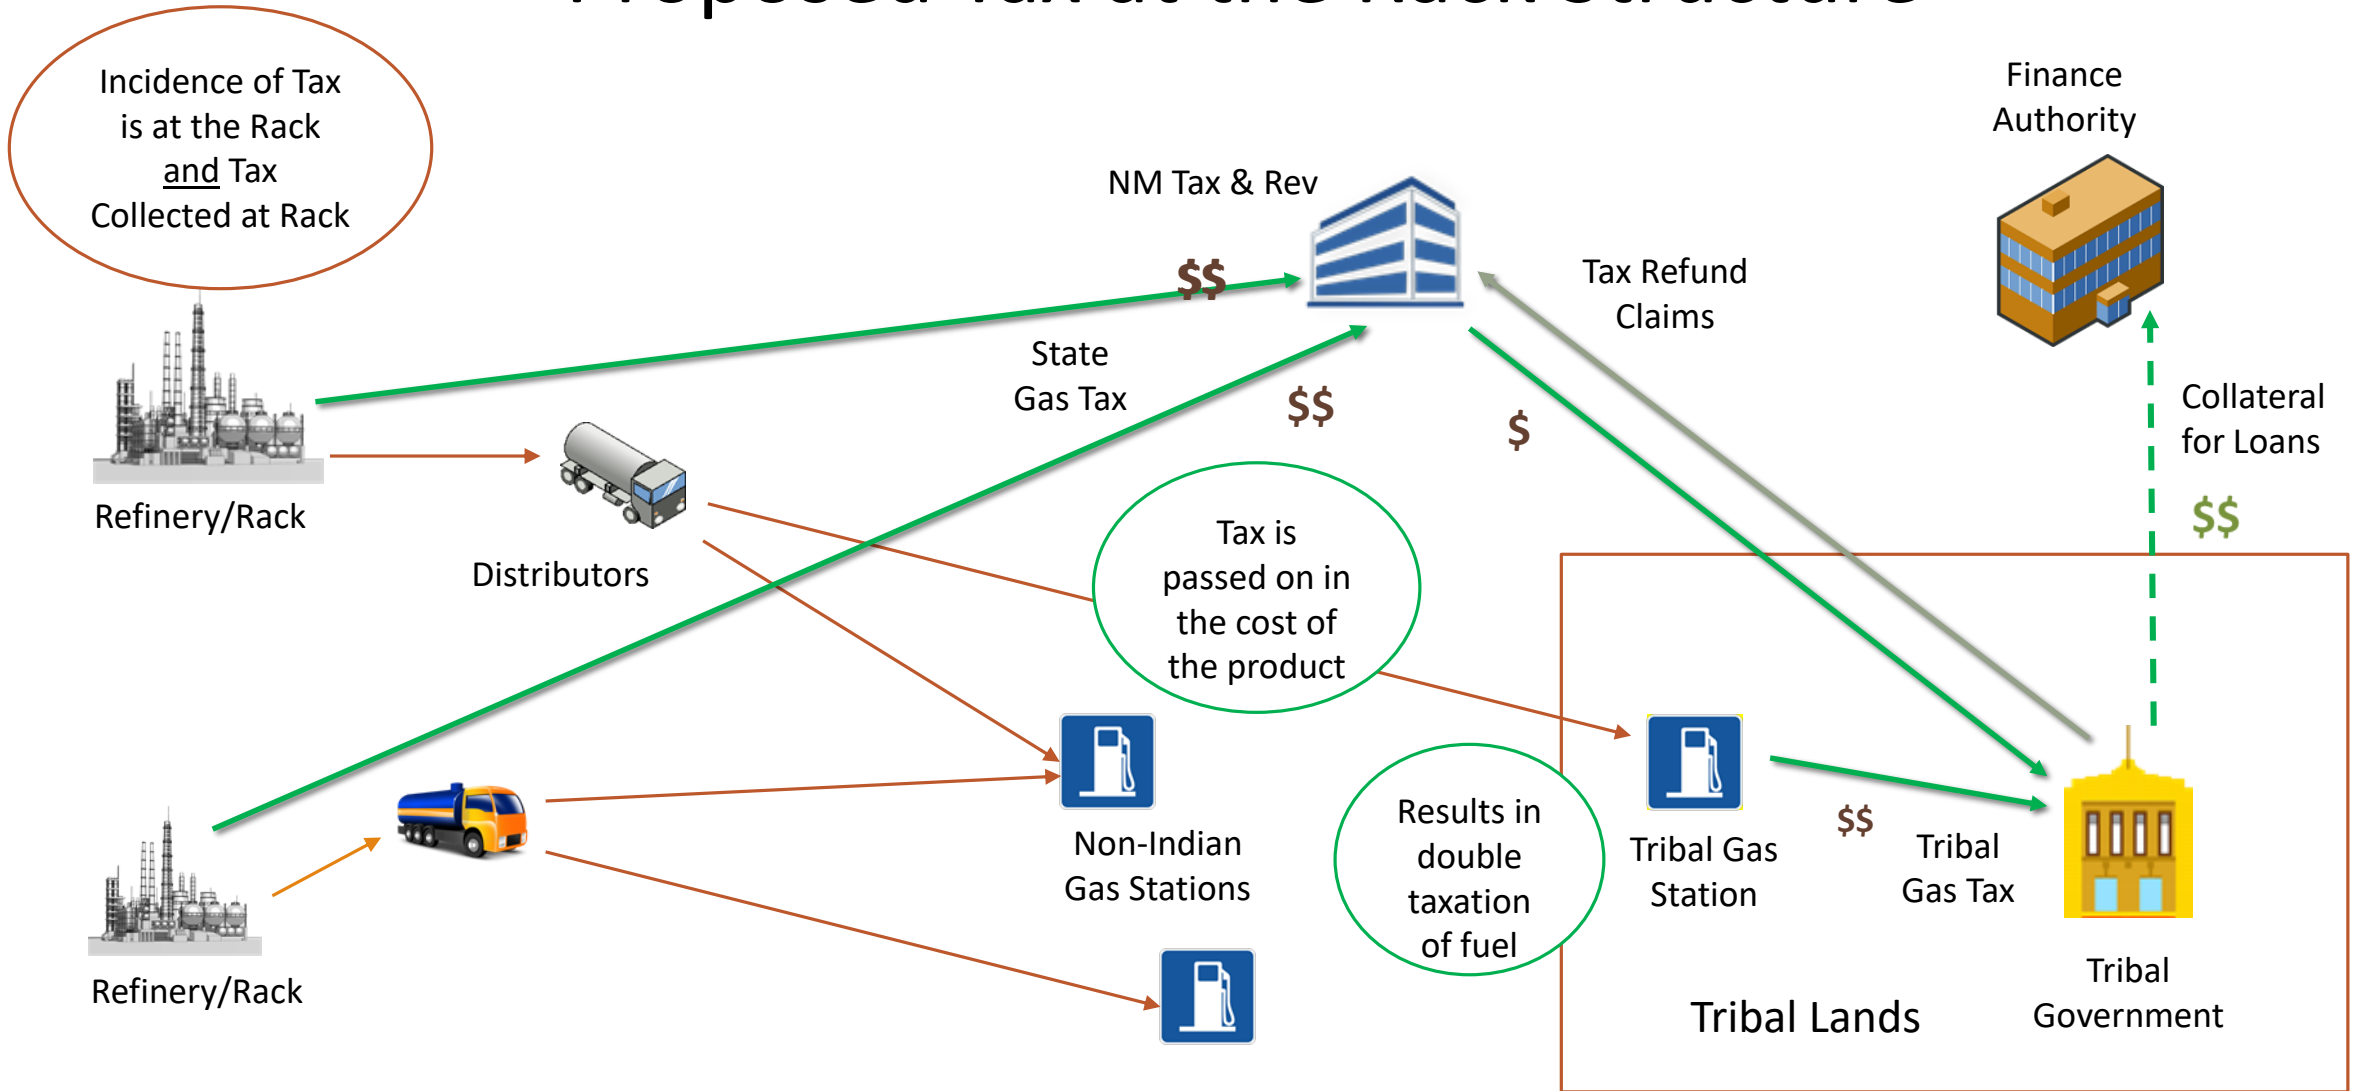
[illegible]

Incidence of Tax is at the Rack and Tax Collected at Rack

Finance Authority

NM Tax & Rev

$$

Tax Refund Claims

State Gas Tax

$$

$

Collateral for Loans

$$

Refinery/Rack

Distributors

Tax is passed on in the cost of the product

Non-Indian Gas Stations

Results in double taxation of fuel

Tribal Gas Station

$$

Tribal Gas Tax

Refinery/Rack

Tribal Government

Tribal Lands